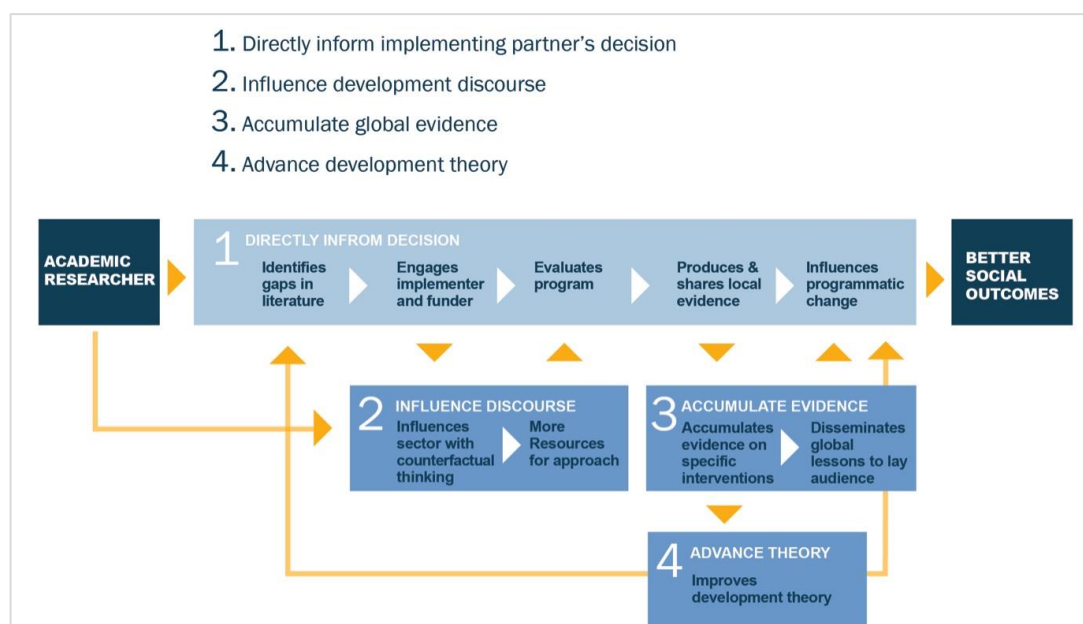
1. Directly inform implementing partner's decision
2. Influence development discourse
3. Accumulate global evidence
4. Advance development theory

ACADEMIC RESEARCHER

1 DIRECTLY INFROM DECISION
Identifies gaps in literature
Engages implementer and funder
Evaluates program
Produces & shares local evidence
Influences programmatic change

BETTER SOCIAL OUTCOMES

2 INFLUENCE DISCOURSE
Influences sector with counterfactual thinking
More Resources for approach

3 ACCUMULATE EVIDENCE
Accumulates evidence on specific interventions
Disseminates global lessons to lay audience

4 ADVANCE THEORY
Improves development theory